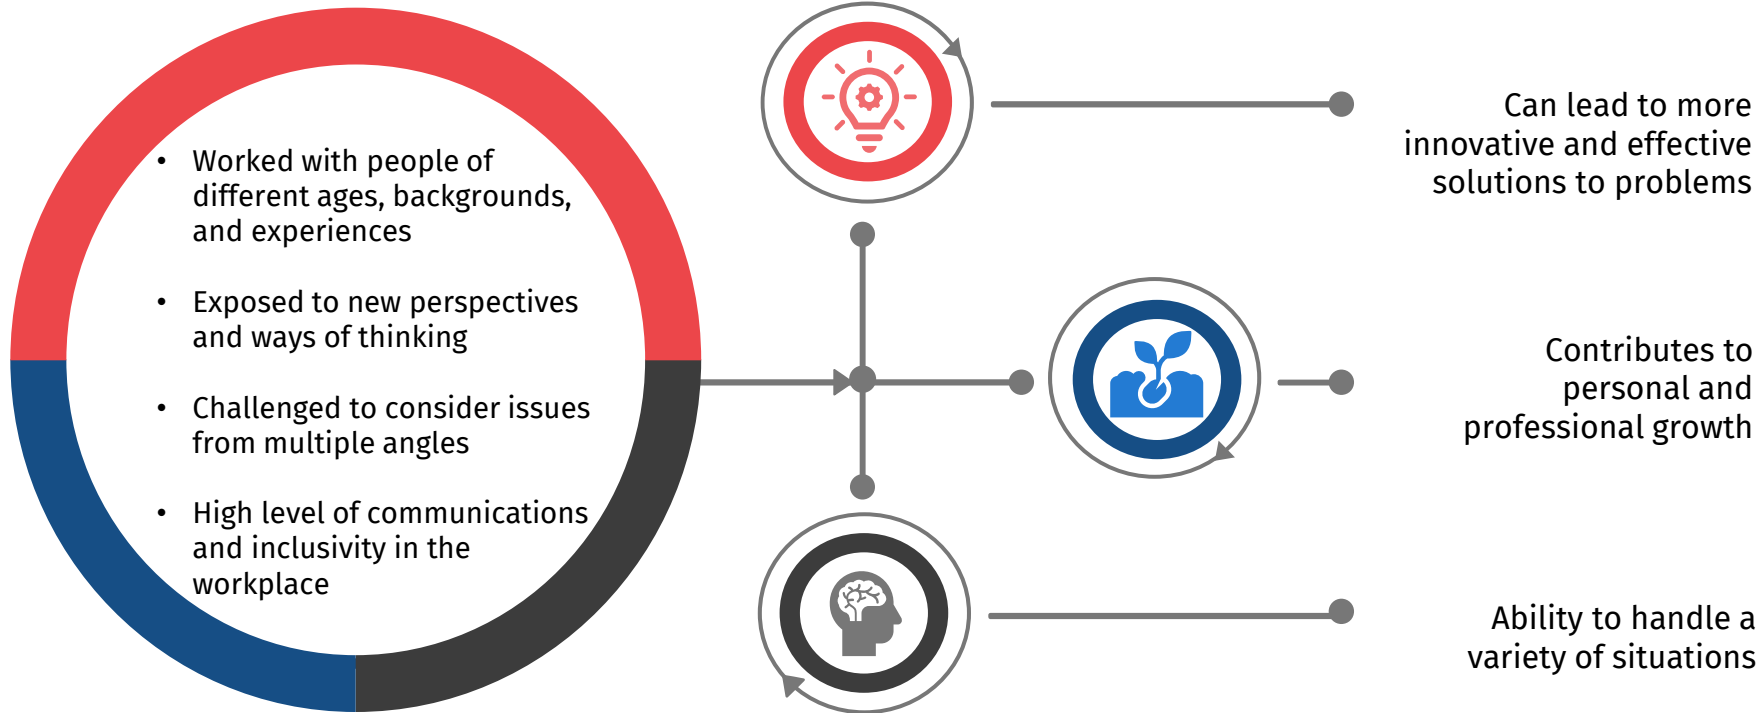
- Worked with people of different ages, backgrounds, and experiences
- Exposed to new perspectives and ways of thinking
- Challenged to consider issues from multiple angles
- High level of communications and inclusivity in the workplace

Can lead to more innovative and effective solutions to problems

Contributes to personal and professional growth

Ability to handle a variety of situations